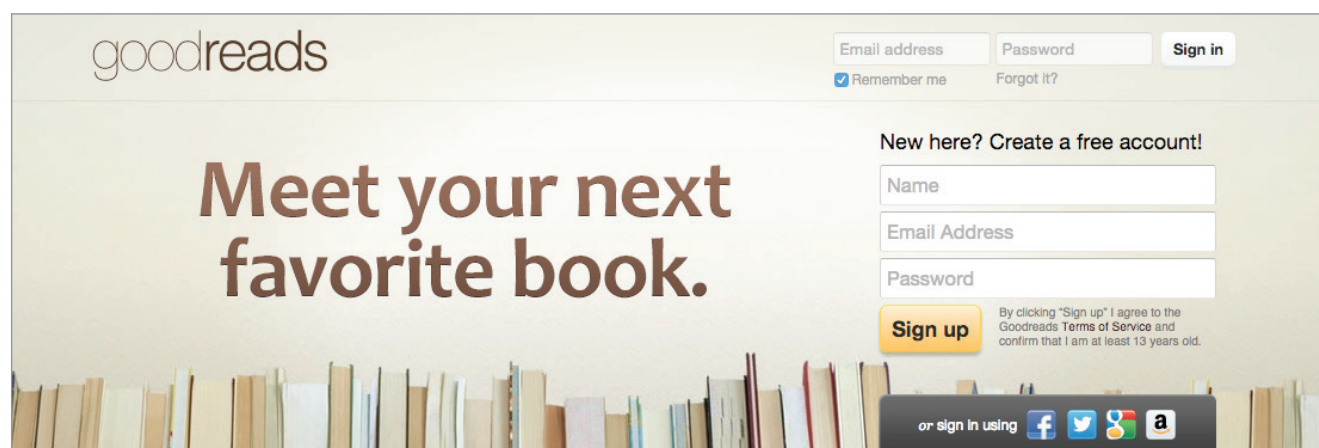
goodreads

Email address
Password
Sign in
Remember me
Forgot it?

Meet your next favorite book.

New here? Create a free account!
Name
Email Address
Password
Sign up
By clicking "Sign up" I agree to the Goodreads Terms of Service and confirm that I am at least 13 years old.

or sign in using